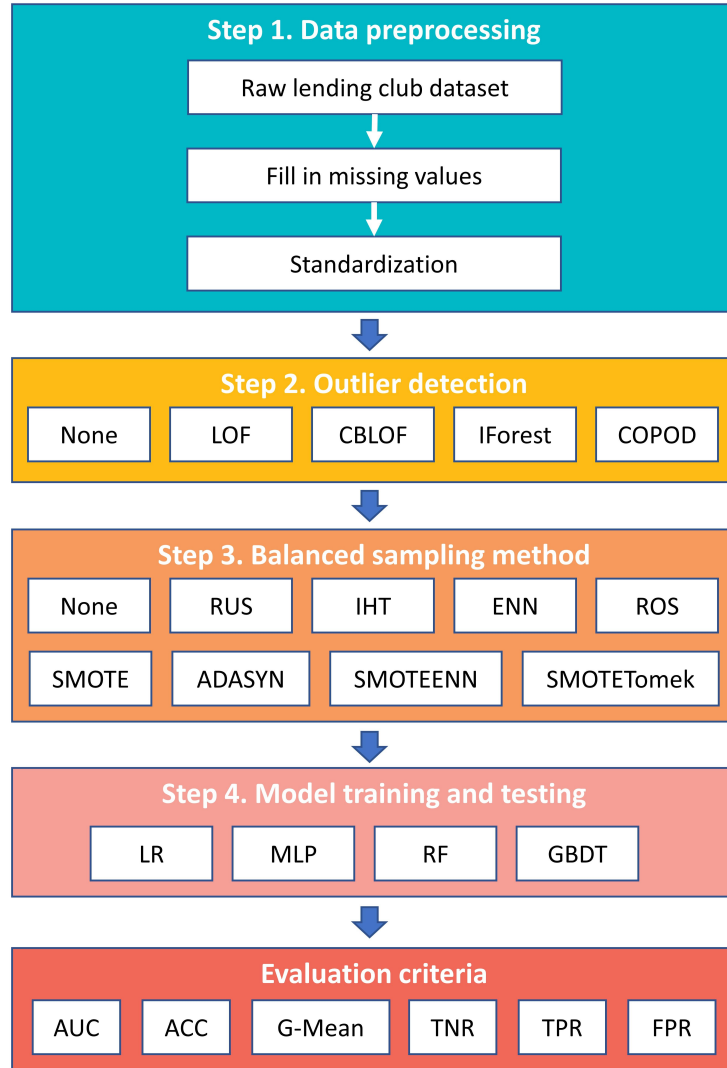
Step 1. Data preprocessing

Raw lending club dataset

Fill in missing values

Standardization

Step 2. Outlier detection

None
LOF
CBLOF
IForest
COPOD

Step 3. Balanced sampling method

None
RUS
IHT
ENN
ROS
SMOTE
ADASYN
SMOTEENN
SMOTETomek

Step 4. Model training and testing

LR
MLP
RF
GBDT

Evaluation criteria

AUC
ACC
G-Mean
TNR
TPR
FPR